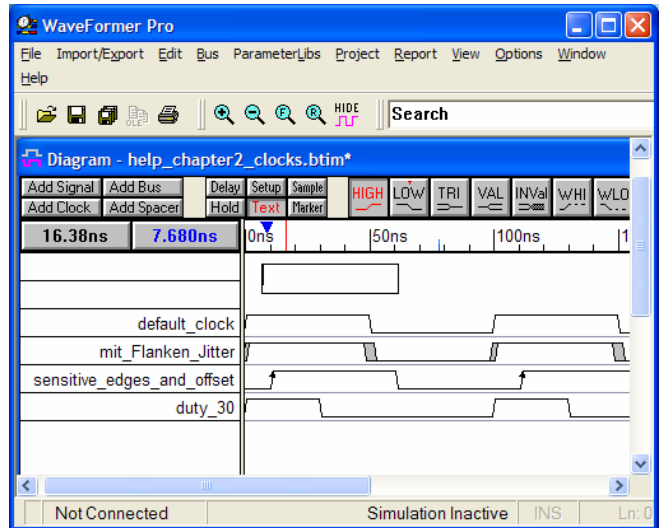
WaveFormer Pro

File Import/Export Edit Bus ParameterLibs Project Report View Options Window Help

HIDE

Search

Diagram - help_chapter2_clocks.btim*

Add Signal Add Bus Delay Setup Sample HIGH LOW TRI VAL INVal WHI WLO
Add Clock Add Spacer Hold Text Marker

16.38ns 7.680ns 0ns 50ns 100ns 1

default_clock
mit_Flanken_Jitter
sensitive_edges_and_offset
duty_30

Not Connected Simulation Inactive INS Ln: 0